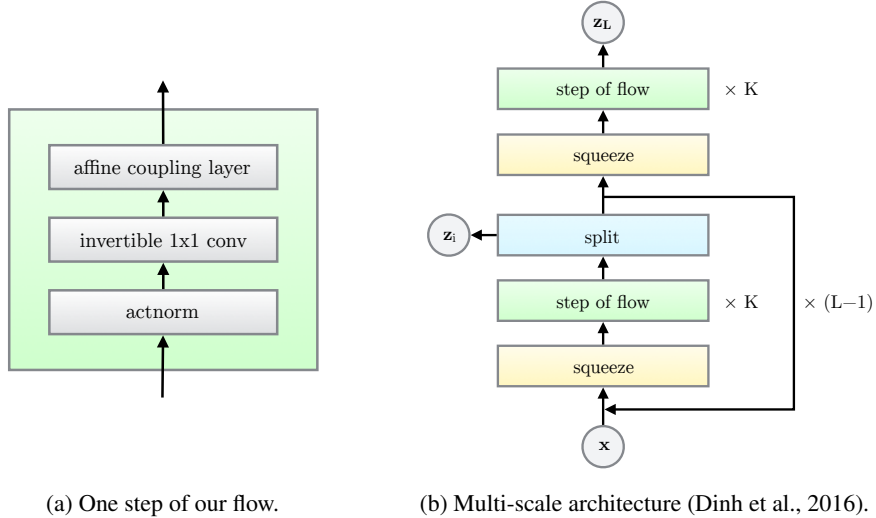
affine coupling layer

invertible 1x1 conv

actnorm

(a) One step of our flow.

$\mathbf{z_L}$

step of flow

$\times$ K

squeeze

$\mathbf{z_i}$

split

step of flow

$\times$ K

$\times$ (L−1)

squeeze

$\mathbf{x}$

(b) Multi-scale architecture (Dinh et al., 2016).